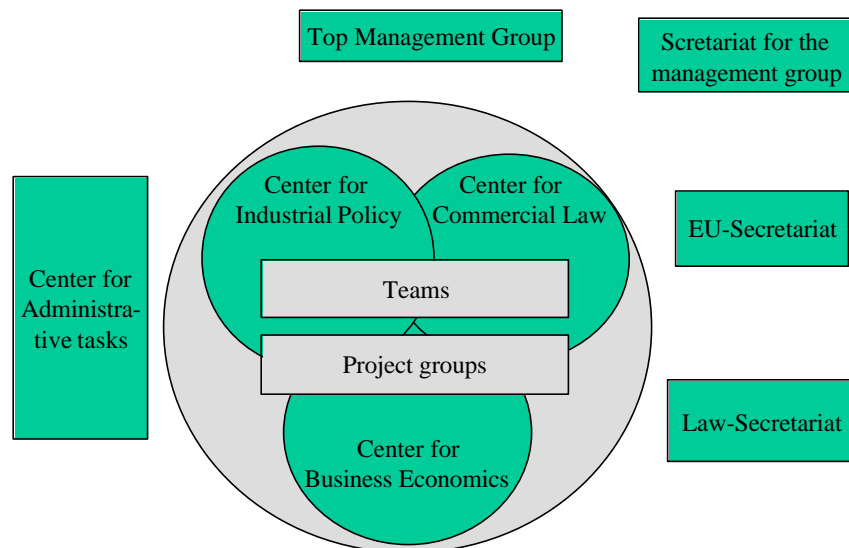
Top Management Group

Scretariat for the management group

Center for Administrative tasks

Center for Industrial Policy

Center for Commercial Law

EU-Secretariat

Teams

Project groups

Center for Business Economics

Law-Secretariat